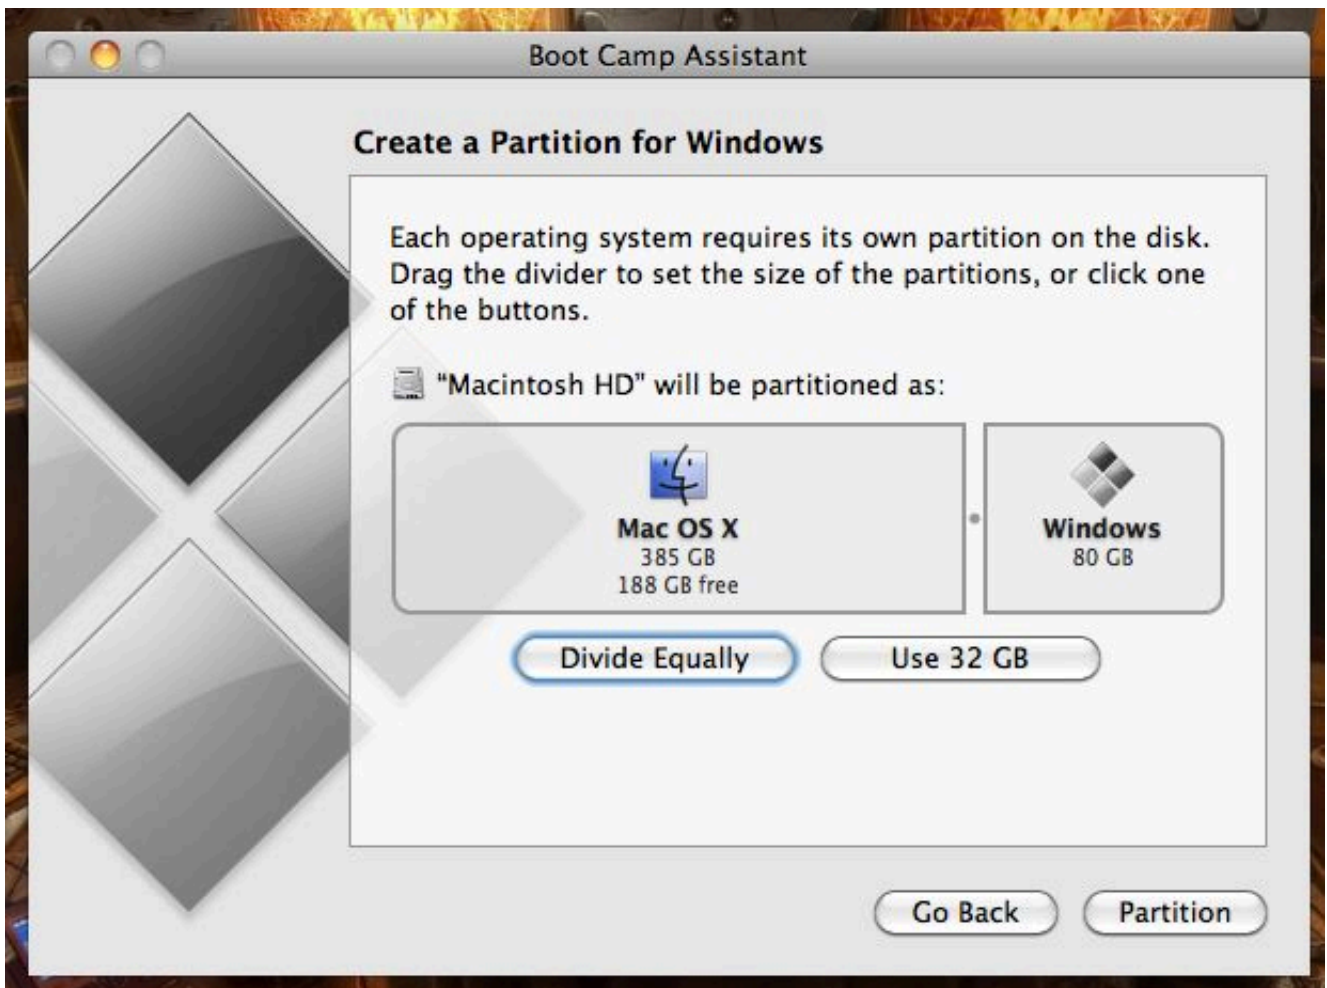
Boot Camp Assistant

Create a Partition for Windows

Each operating system requires its own partition on the disk. Drag the divider to set the size of the partitions, or click one of the buttons.

"Macintosh HD" will be partitioned as:

Mac OS X
385 GB
188 GB free

Windows
80 GB

Divide Equally

Use 32 GB

Go Back

Partition